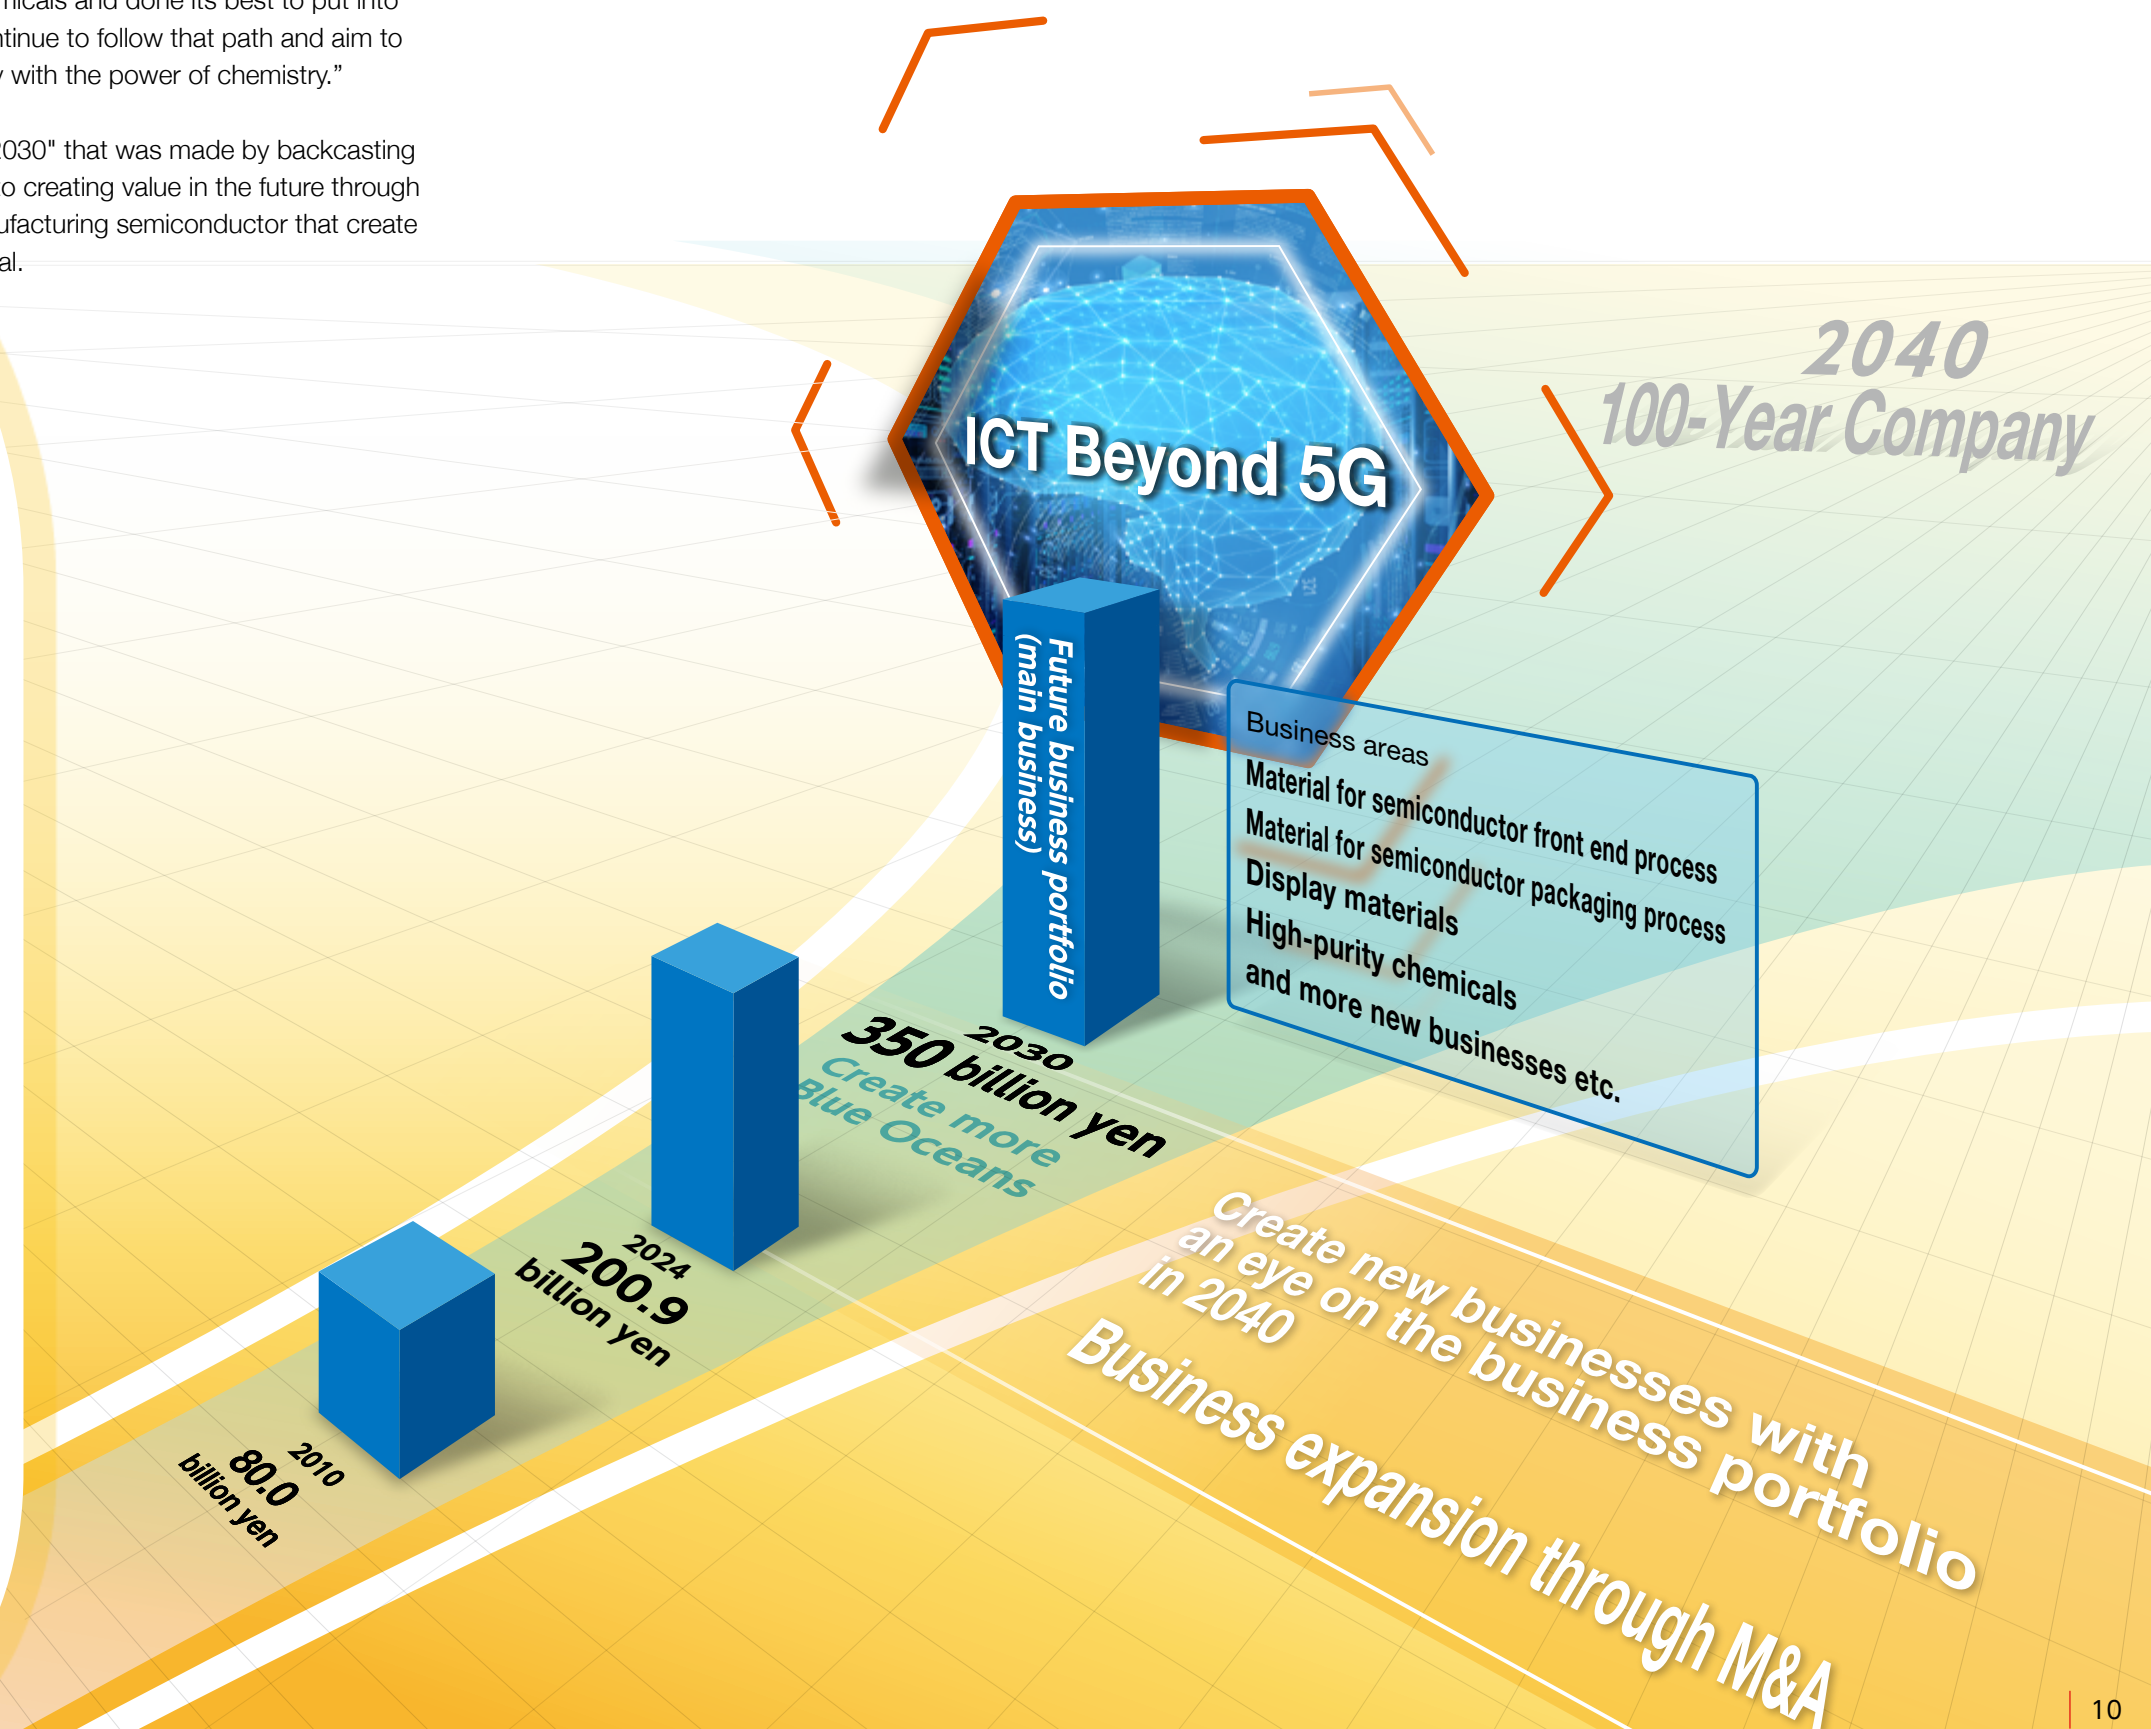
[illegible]micals and done its best to put into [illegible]tinue to follow that path and aim to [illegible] with the power of chemistry."

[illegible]030" that was made by backcasting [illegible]o creating value in the future through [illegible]ufacturing semiconductor that create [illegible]al.

ICT Beyond 5G

2040
100-Year Company

Future business portfolio
(main business)

Business areas
Material for semiconductor front end process
Material for semiconductor packaging process
Display materials
High-purity chemicals
and more new businesses etc.

2030
350 billion yen
Create more Blue Oceans

2024
200.9 billion yen

2010
80.0 billion yen

Create new businesses with an eye on the business portfolio in 2040

Business expansion through M&A

10